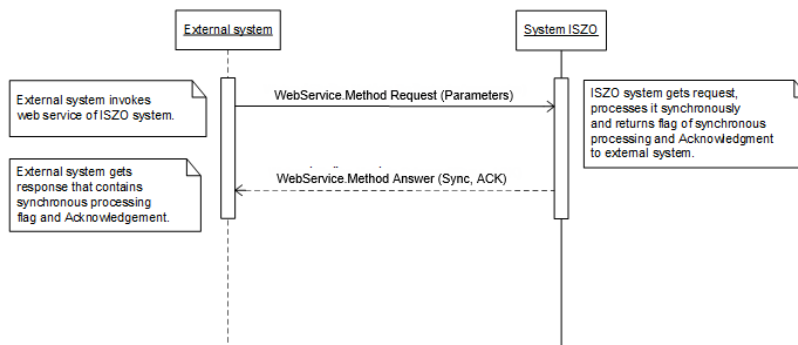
External system

System ISZO

External system invokes web service of ISZO system.

WebService.Method Request (Parameters)

ISZO system gets request, processes it synchronously and returns flag of synchronous processing and Acknowledgment to external system.

External system gets response that contains synchronous processing flag and Acknowledgement.

WebService.Method Answer (Sync, ACK)